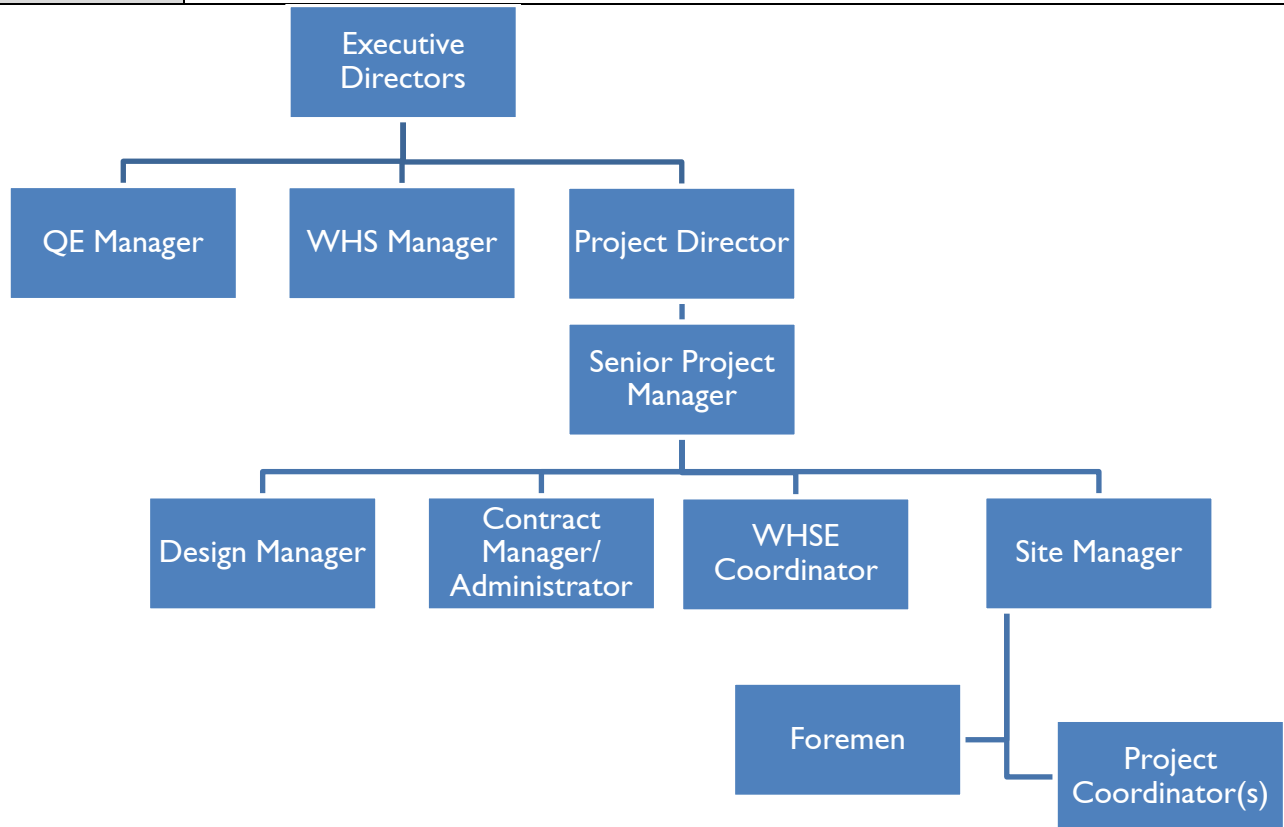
Executive Directors

QE Manager

WHS Manager

Project Director

Senior Project Manager

Design Manager

Contract Manager/ Administrator

WHSE Coordinator

Site Manager

Foremen

Project Coordinator(s)